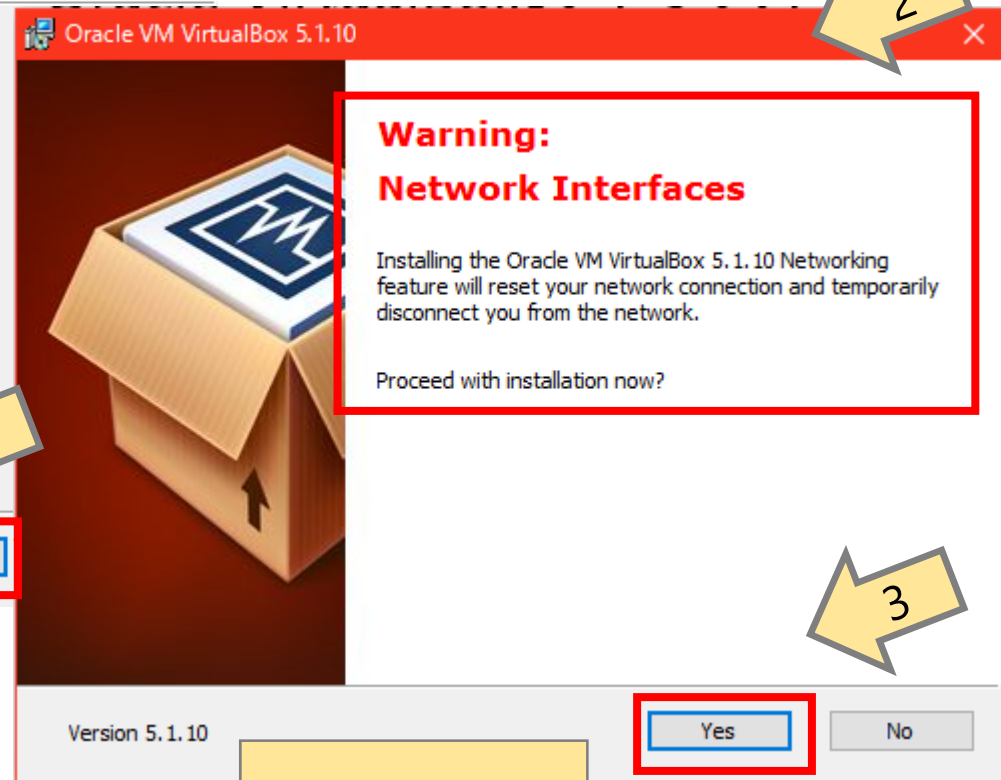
Oracle VM VirtualBox 5.1.10

2

Warning:

Network Interfaces

Installing the Oracle VM VirtualBox 5.1.10 Networking feature will reset your network connection and temporarily disconnect you from the network.

Proceed with installation now?

3

Version 5.1.10

Yes

No